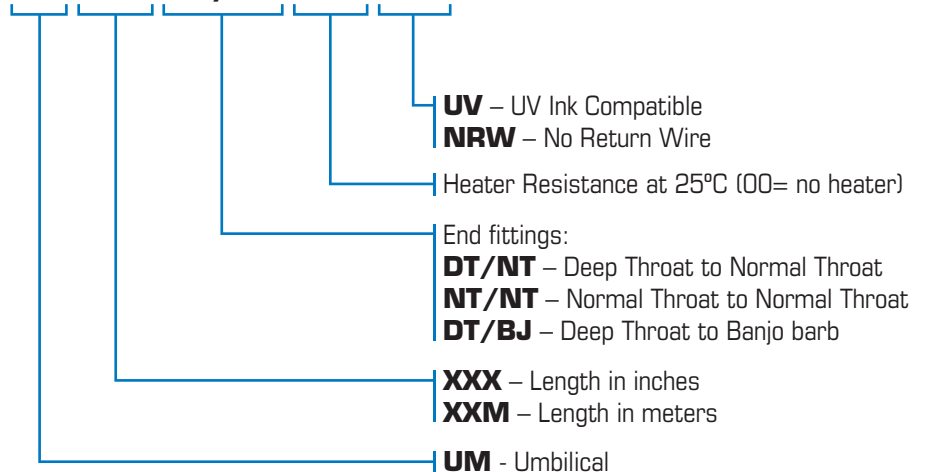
**UV** – UV Ink Compatible
**NRW** – No Return Wire

Heater Resistance at 25ºC (00= no heater)

End fittings:
**DT/NT** – Deep Throat to Normal Throat
**NT/NT** – Normal Throat to Normal Throat
**DT/BJ** – Deep Throat to Banjo barb

**XXX** – Length in inches
**XXM** – Length in meters

**UM** - Umbilical